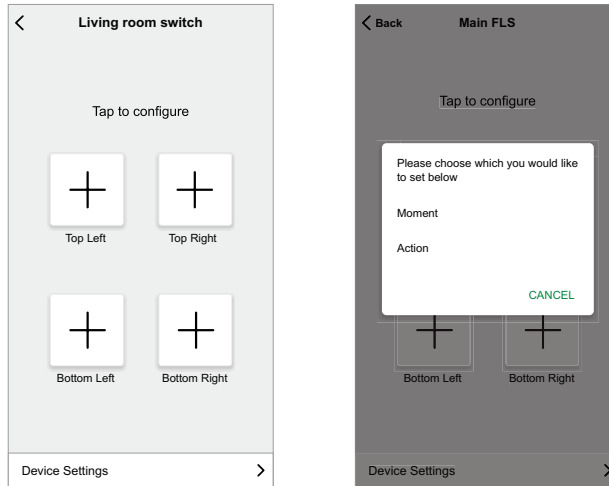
Living room switch

Tap to configure

Top Left

Top Right

Bottom Left

Bottom Right

Device Settings

Back

Main FLS

Tap to configure

Please choose which you would like to set below

Moment

Action

CANCEL

Bottom Left

Bottom Right

Device Settings